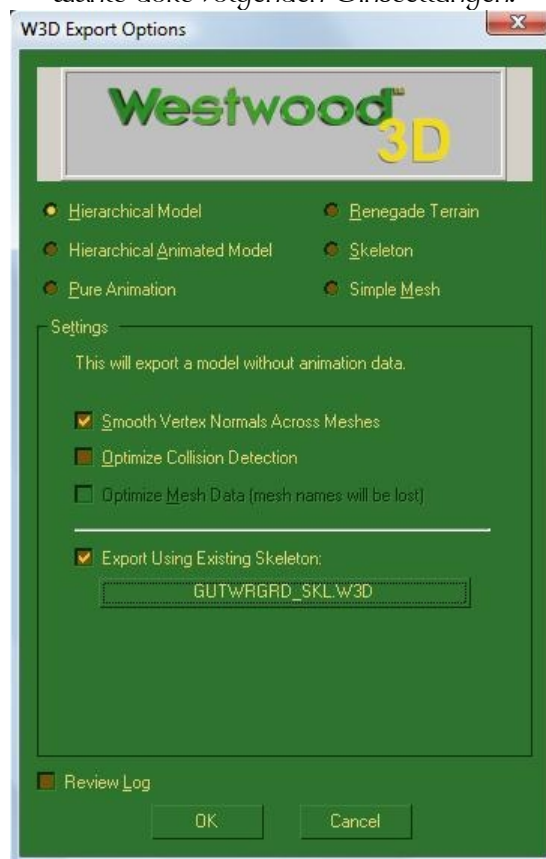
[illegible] folgenden Einstellungen.

W3D Export Options

Westwood 3D

Hierarchical Model
Renegade Terrain
Hierarchical Animated Model
Skeleton
Pure Animation
Simple Mesh

Settings

This will export a model without animation data.

Smooth Vertex Normals Across Meshes

Optimize Collision Detection

Optimize Mesh Data (mesh names will be lost)

Export Using Existing Skeleton:

GUTWRGRD_SKL.W3D

Review Log

OK

Cancel